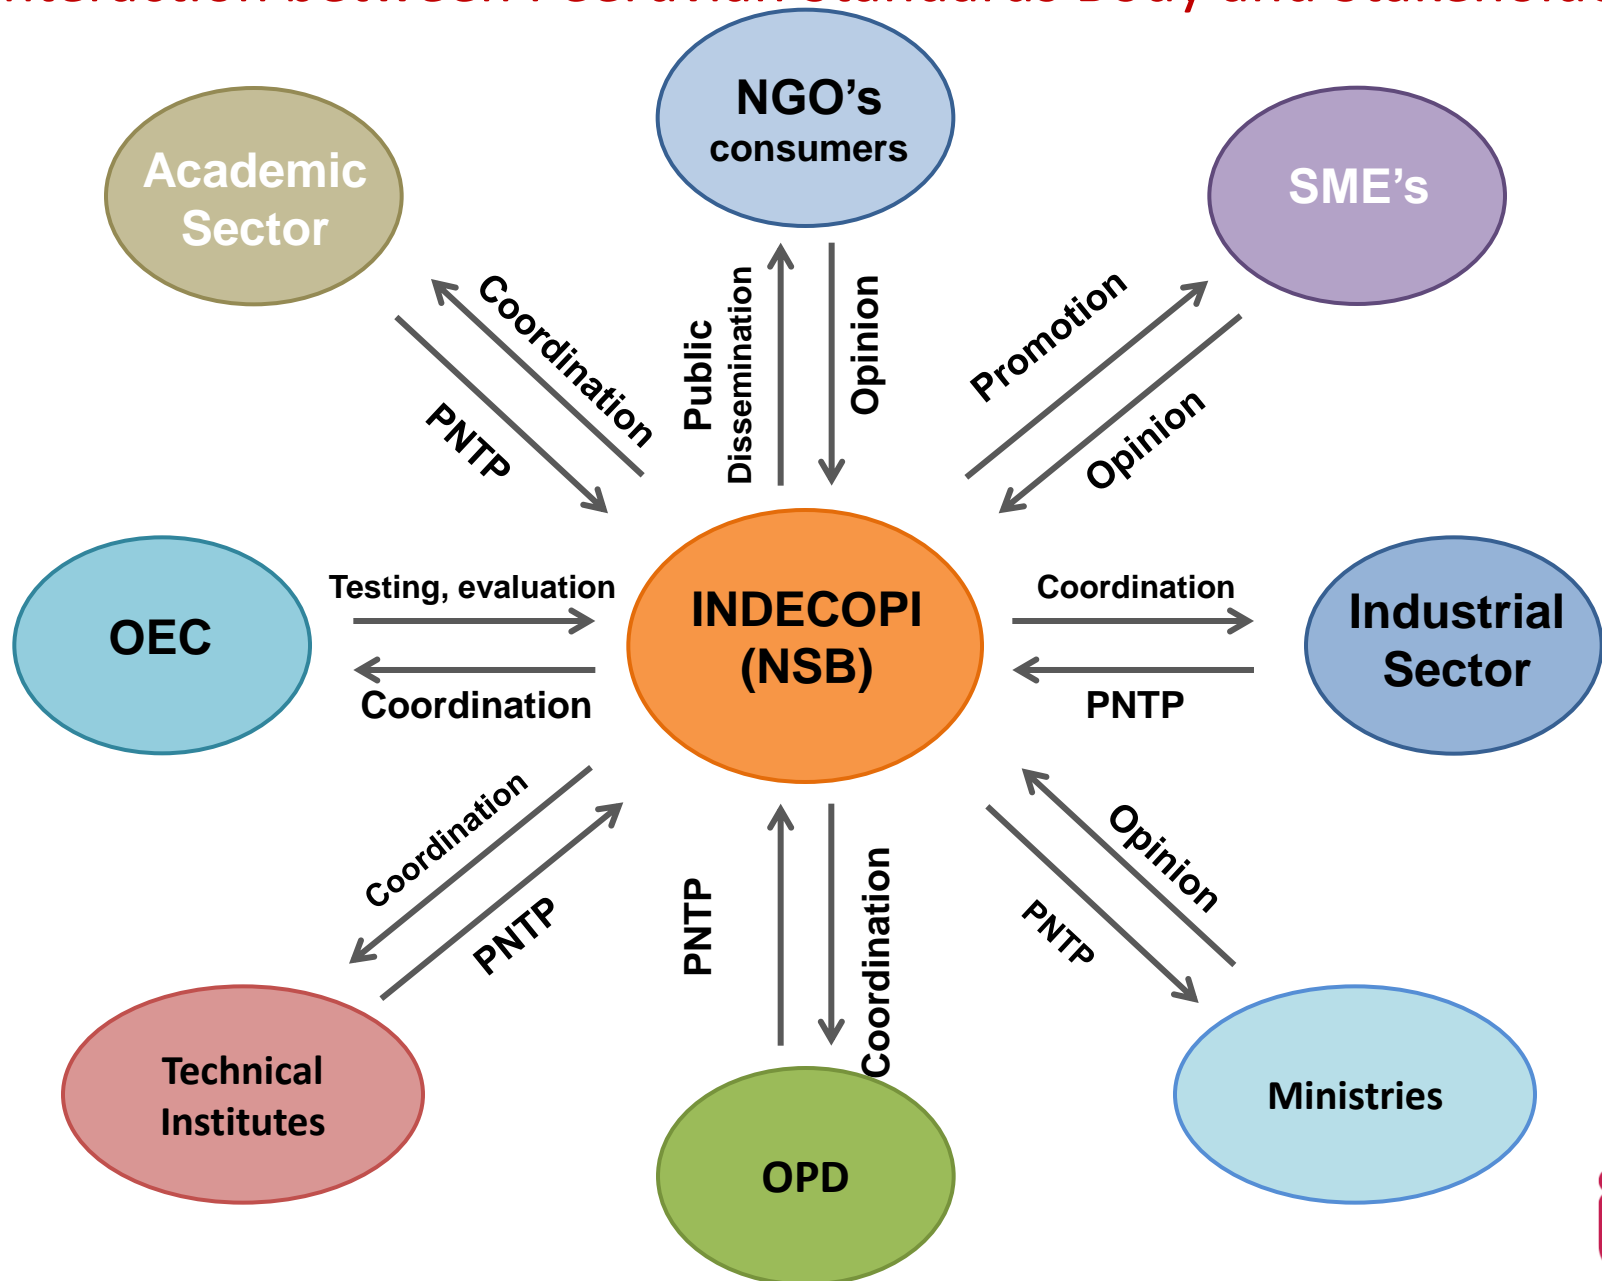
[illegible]

NGO's consumers

Academic Sector

SME's

Coordination

PNTP

Public Dissemination

Opinion

Promotion

Opinion

OEC

Testing, evaluation

Coordination

INDECOPI (NSB)

Coordination

PNTP

Industrial Sector

Coordination

PNTP

PNTP

Coordination

Opinion

PNTP

Technical Institutes

OPD

Ministries